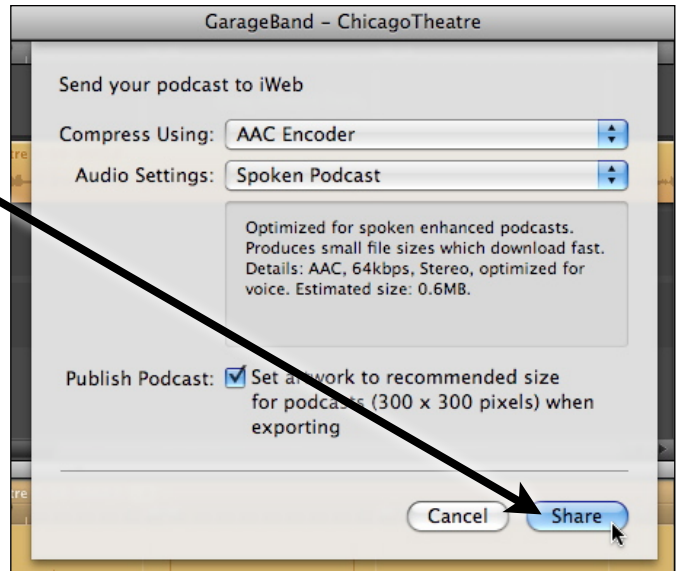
GarageBand – ChicagoTheatre

Send your podcast to iWeb

Compress Using: AAC Encoder

Audio Settings: Spoken Podcast

Optimized for spoken enhanced podcasts. Produces small file sizes which download fast. Details: AAC, 64kbps, Stereo, optimized for voice. Estimated size: 0.6MB.

Publish Podcast: Set a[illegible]work to recommended size for podca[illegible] (300 x 300 pixels) when exporting

Cancel Share